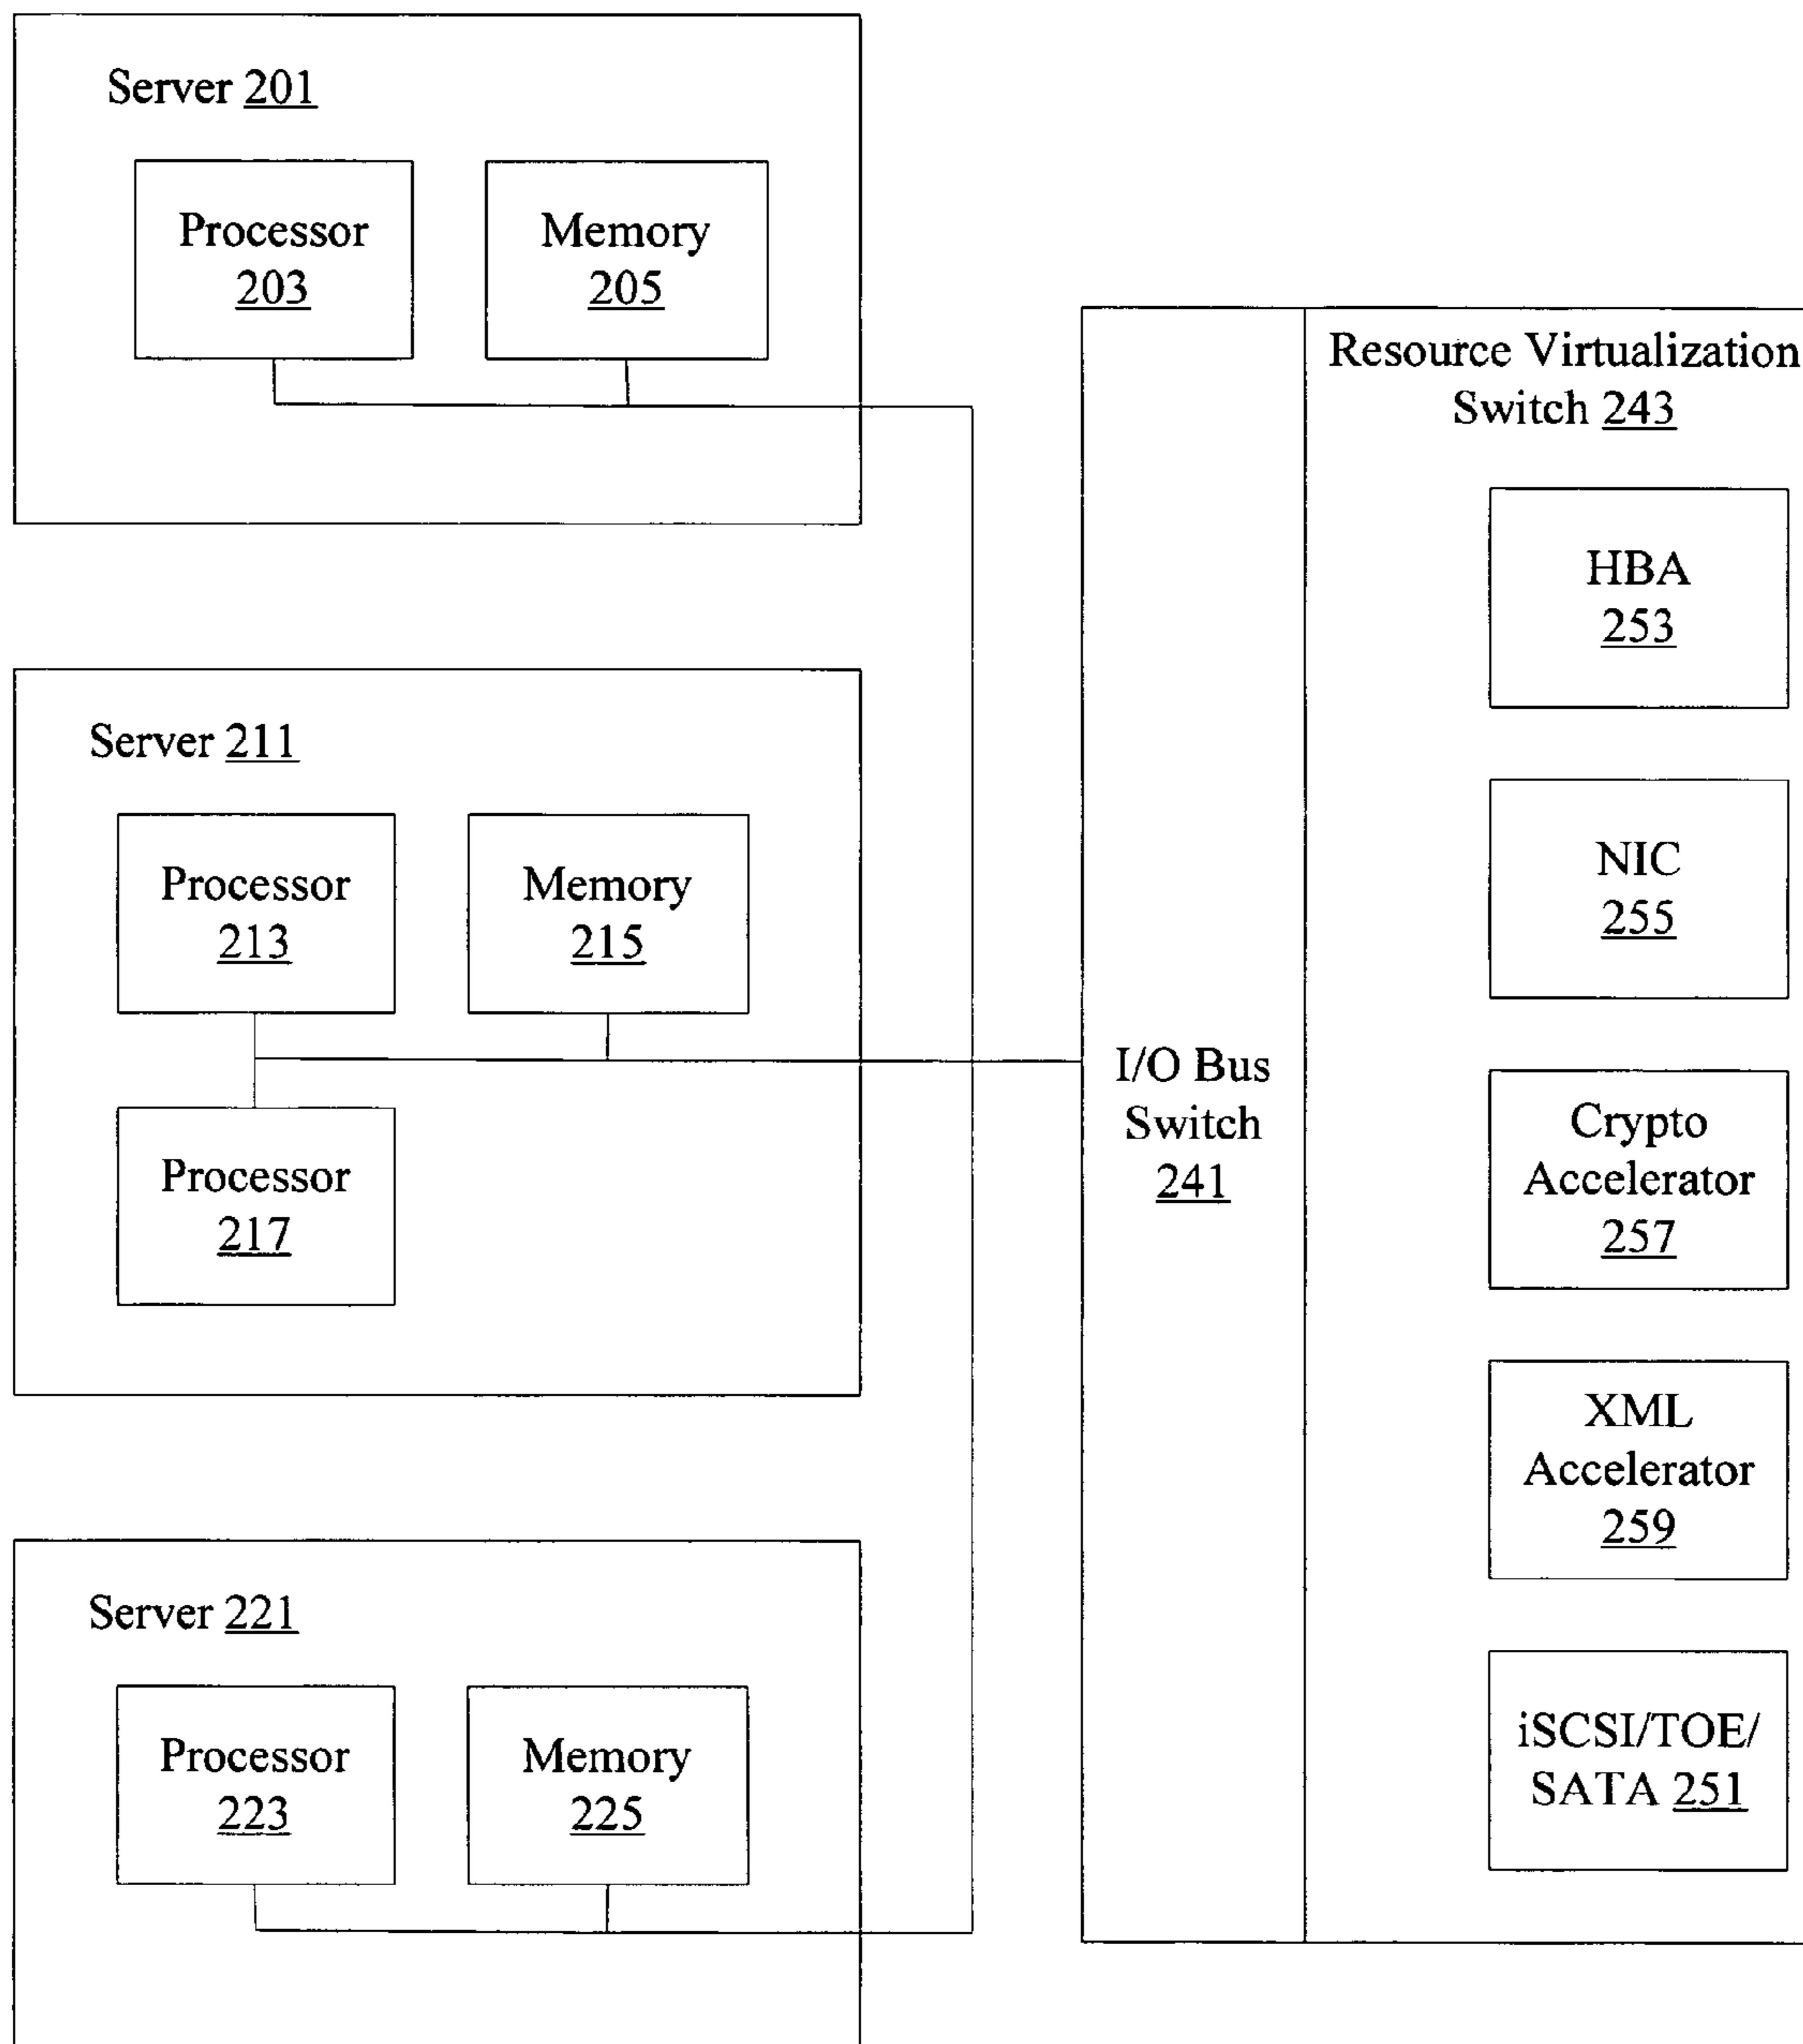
Server 201

Processor 203

Memory 205

Resource Virtualization Switch 243

HBA 253

Server 211

Processor 213

Memory 215

NIC 255

I/O Bus Switch 241

Processor 217

Crypto Accelerator 257

XML Accelerator 259

Server 221

Processor 223

Memory 225

iSCSI/TOE/ SATA 251